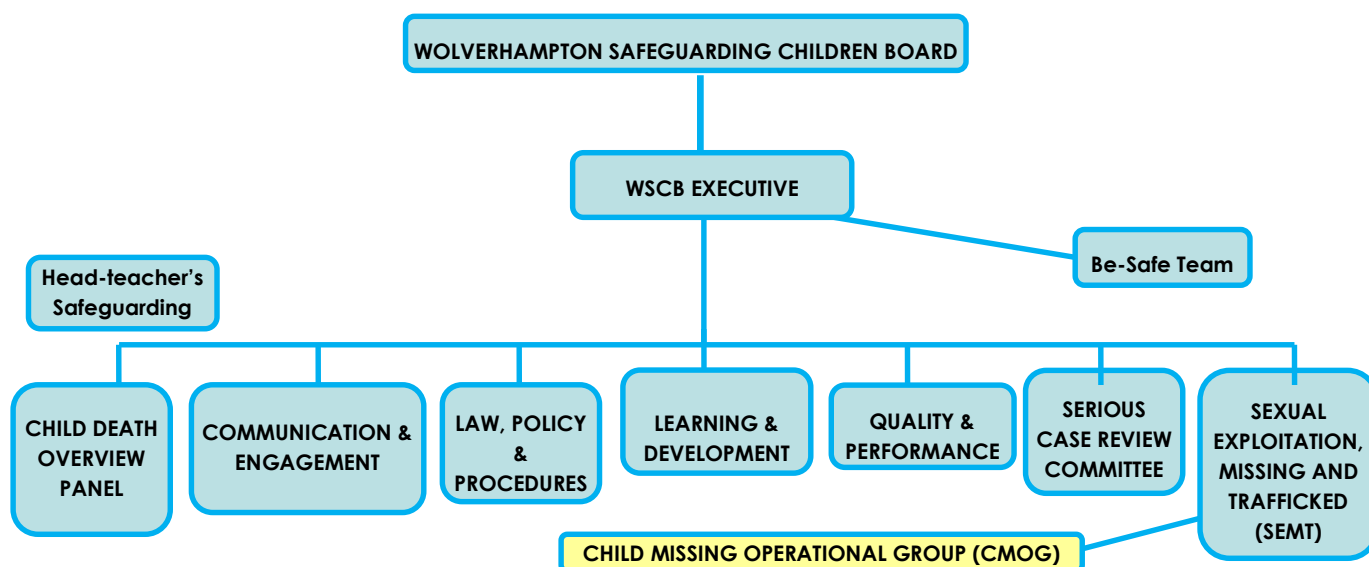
WOLVERHAMPTON SAFEGUARDING CHILDREN BOARD

WSCB EXECUTIVE

Be-Safe Team

Head-teacher's Safeguarding

CHILD DEATH OVERVIEW PANEL

COMMUNICATION & ENGAGEMENT

LAW, POLICY & PROCEDURES

LEARNING & DEVELOPMENT

QUALITY & PERFORMANCE

SERIOUS CASE REVIEW COMMITTEE

SEXUAL EXPLOITATION, MISSING AND TRAFFICKED (SEMT)

CHILD MISSING OPERATIONAL GROUP (CMOG)